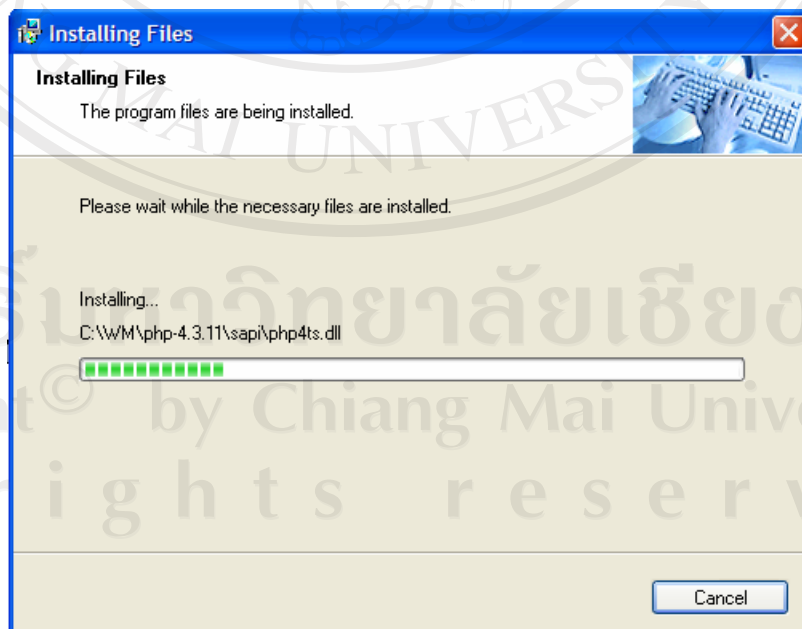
Installing Files

Installing Files

The program files are being installed.

MAI UNIVERS

Please wait while the necessary files are installed.

ริมหาวิทยาลัยเชียง

Installing...

C:\WM\php-4.3.11\sapi\php4ts.dll

t© by Chiang Mai Univ

i g h t s r e s e r v

Cancel